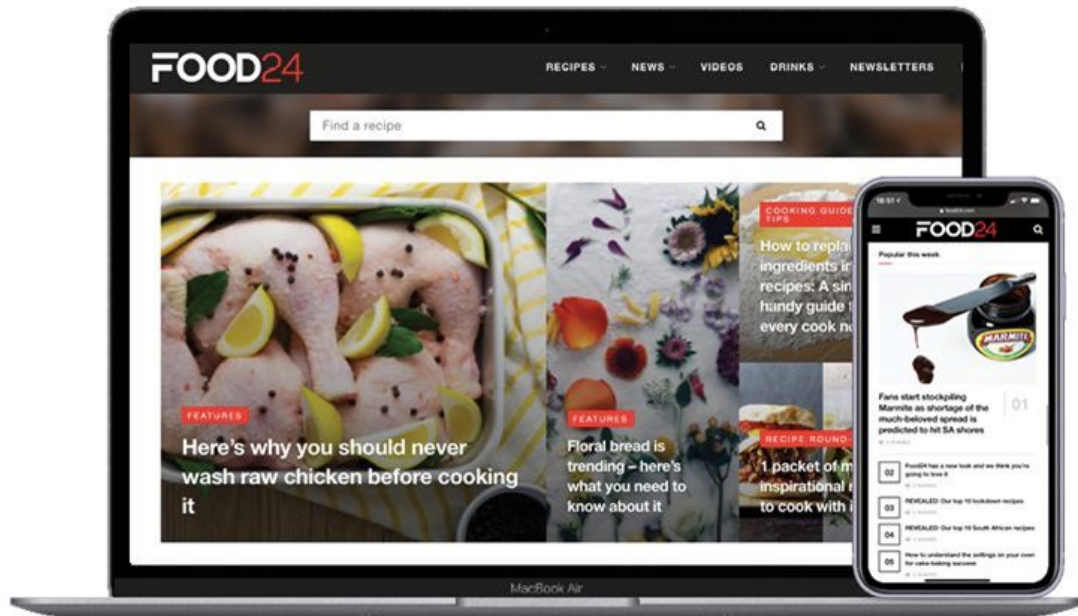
FOOD24

RECIPES NEWS VIDEOS DRINKS NEWSLETTERS

Find a recipe

FEATURES
Here's why you should never wash raw chicken before cooking it

FEATURES
Floral bread is trending – here's what you need to know about it

COOKING GUIDE TIPS
How to replac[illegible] ingredients i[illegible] recipes: A si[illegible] handy guide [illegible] every cook n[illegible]

RECIPE ROUND-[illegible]
1 packet of m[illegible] inspirational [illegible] to cook with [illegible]

MacBook Air

18:51

FOOD24

Popular this week

Fans start stockpiling Marmite as shortage of the much-beloved spread is predicted to hit SA shores

01

02 Food24 has a new look and we think you're going to love it

03 REVEALED: Our top 10 lockdown recipes

04 REVEALED: Our top 10 South African recipes

05 How to understand the settings on your oven for cake-baking success